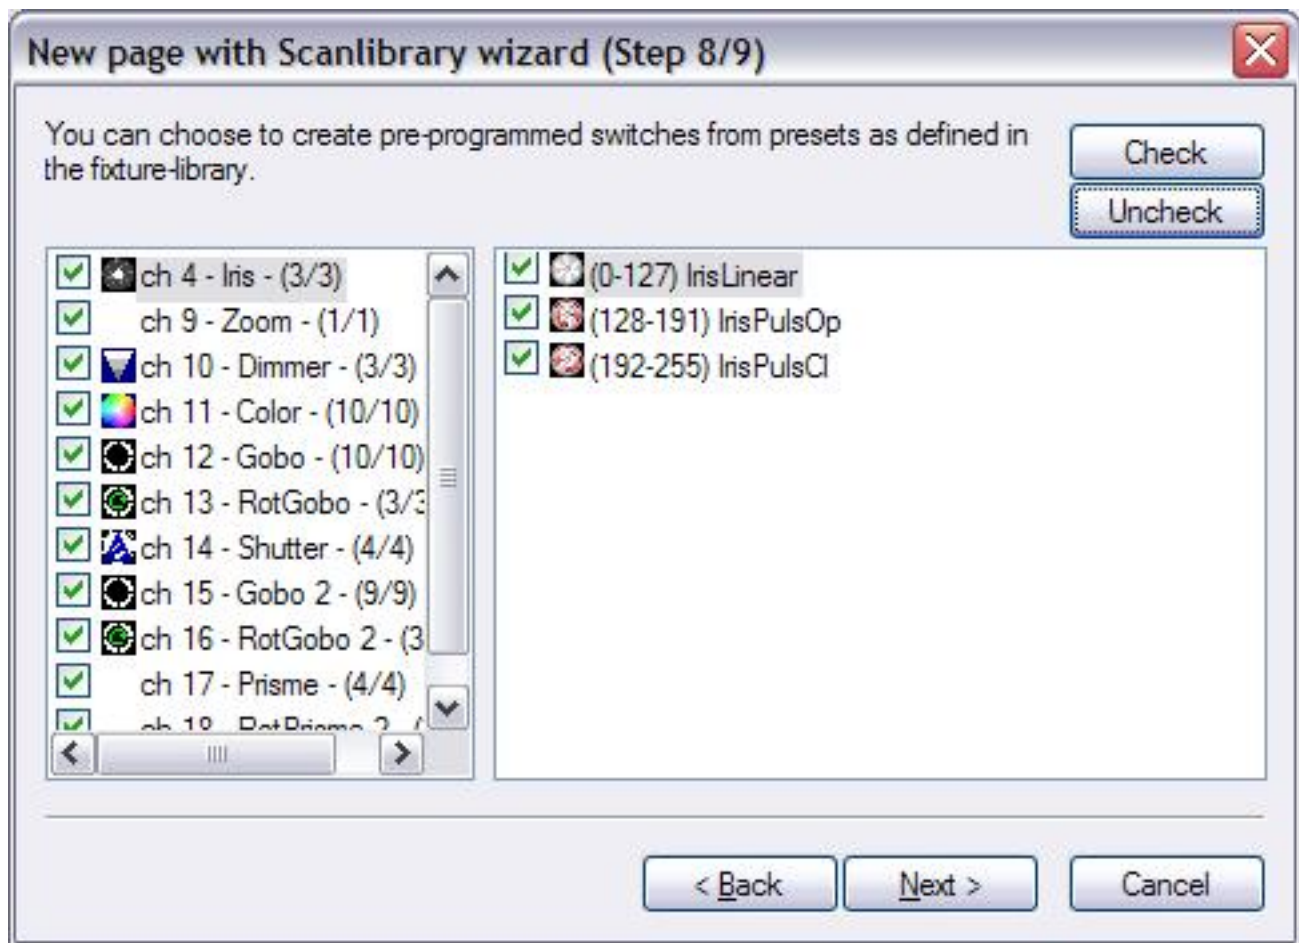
New page with Scanlibrary wizard (Step 8/9)

You can choose to create pre-programmed switches from presets as defined in the fixture-library.

Check

Uncheck

ch 4 - Iris - (3/3)
ch 9 - Zoom - (1/1)
ch 10 - Dimmer - (3/3)
ch 11 - Color - (10/10)
ch 12 - Gobo - (10/10)
ch 13 - RotGobo - (3/3
ch 14 - Shutter - (4/4)
ch 15 - Gobo 2 - (9/9)
ch 16 - RotGobo 2 - (3
ch 17 - Prisme - (4/4)
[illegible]

(0-127) IrisLinear
(128-191) IrisPulsOp
(192-255) IrisPulsCl

< Back

Next >

Cancel